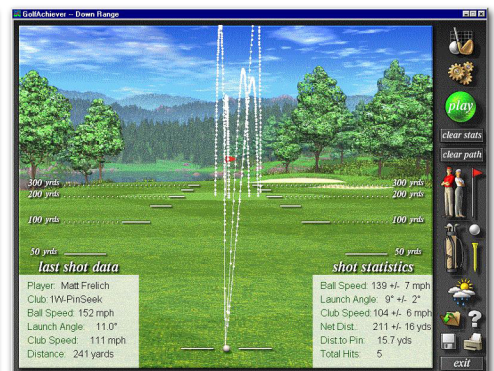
GolfAchiever - Down Range

300 yrds
200 yrds
100 yrds
50 yrds
300 yrds
200 yrds
100 yrds
50 yrds

last shot data

Player: Matt Frelich
Club: 1W-PinSeek
Ball Speed: 152 mph
Launch Angle: 11.0°
Club Speed: 111 mph
Distance: 241 yards

shot statistics

Ball Speed: 139 +/- 7 mph
Launch Angle: 9° +/- 2°
Club Speed: 104 +/- 6 mph
Net Dist.: 211 +/- 16 yds
Dist.to Pin: 15.7 yds
Total Hits: 5

play
clear stats
clear path
exit